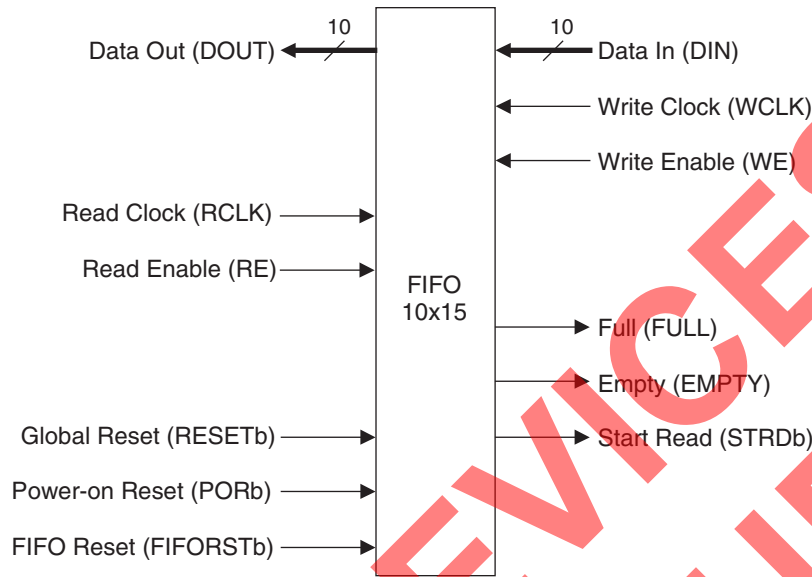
10

Data Out (DOUT)

10

Data In (DIN)

Write Clock (WCLK)

Write Enable (WE)

Read Clock (RCLK)

Read Enable (RE)

FIFO
10x15

Full (FULL)

Empty (EMPTY)

Global Reset (RESETb)

Start Read (STRDb)

Power-on Reset (PORb)

FIFO Reset (FIFORSTb)

EVICE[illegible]